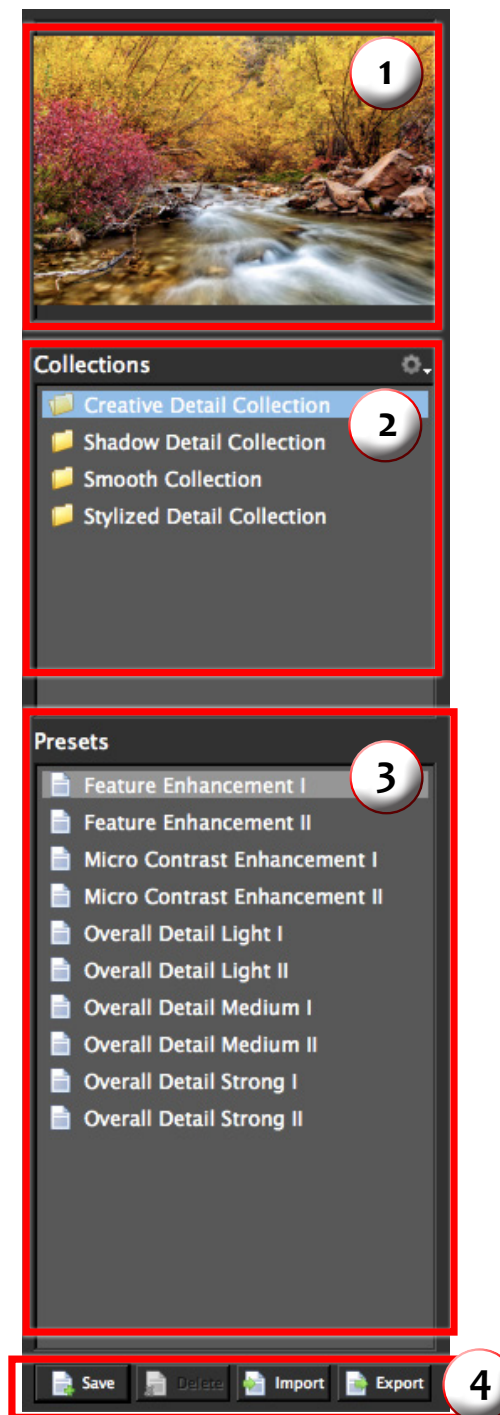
1

Collections

Creative Detail Collection

2

Shadow Detail Collection

Smooth Collection

Stylized Detail Collection

Presets

3

Feature Enhancement I

Feature Enhancement II

Micro Contrast Enhancement I

Micro Contrast Enhancement II

Overall Detail Light I

Overall Detail Light II

Overall Detail Medium I

Overall Detail Medium II

Overall Detail Strong I

Overall Detail Strong II

Save Delete Import Export

4